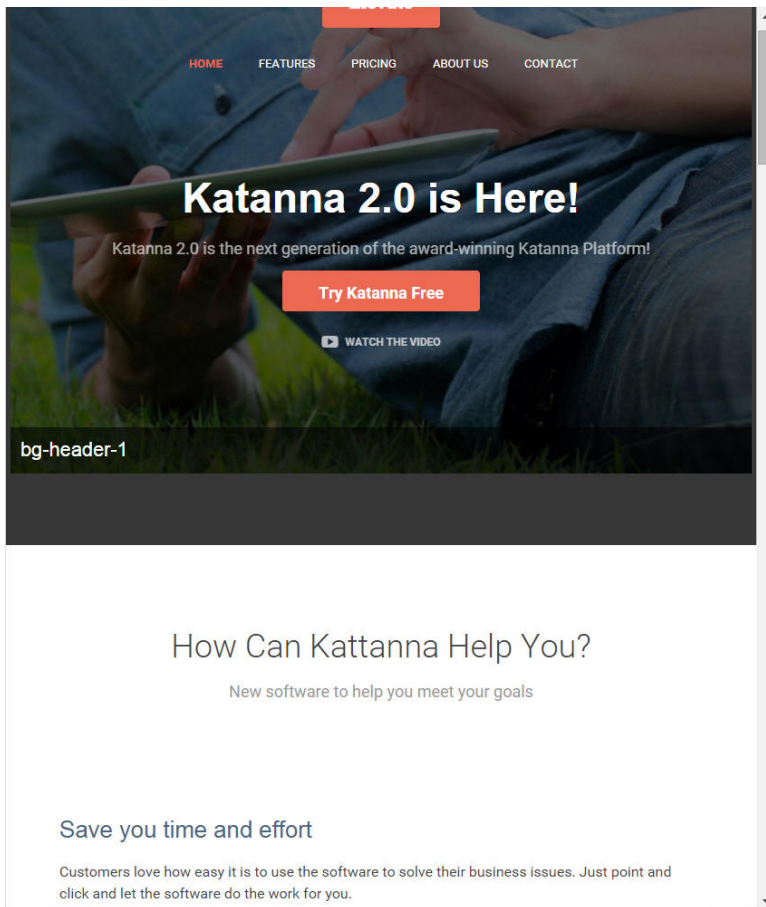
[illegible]

HOME FEATURES PRICING ABOUT US CONTACT

Katanna 2.0 is Here!

Katanna 2.0 is the next generation of the award-winning Katanna Platform!

Try Katanna Free

WATCH THE VIDEO

bg-header-1

How Can Kattanna Help You?

New software to help you meet your goals

Save you time and effort

Customers love how easy it is to use the software to solve their business issues. Just point and click and let the software do the work for you.